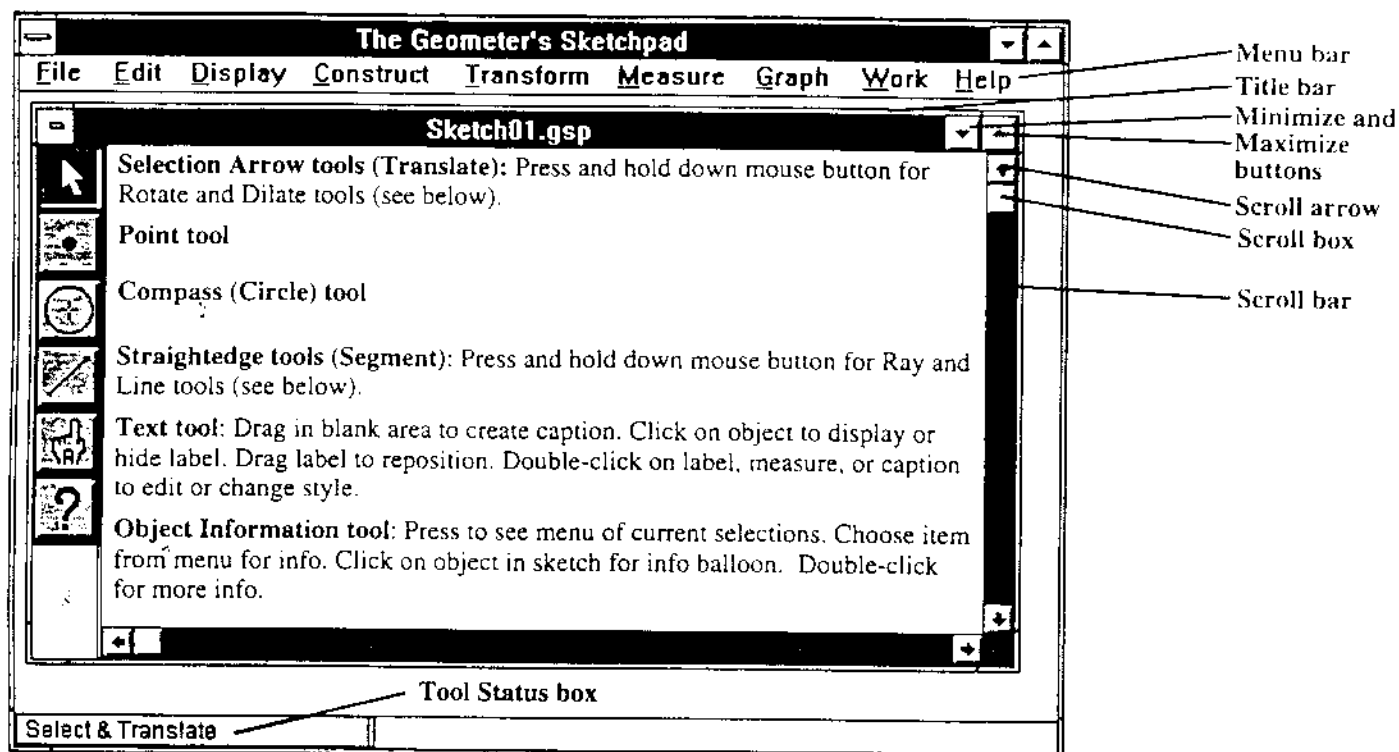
The Geometer's Sketchpad

File Edit Display Construct Transform Measure Graph Work Help

Menu bar
Title bar
Minimize and Maximize buttons
Scroll arrow
Scroll box
Scroll bar

Sketch01.gsp

Selection Arrow tools (Translate): Press and hold down mouse button for Rotate and Dilate tools (see below).

Point tool

Compass (Circle) tool

Straightedge tools (Segment): Press and hold down mouse button for Ray and Line tools (see below).

Text tool: Drag in blank area to create caption. Click on object to display or hide label. Drag label to reposition. Double-click on label, measure, or caption to edit or change style.

Object Information tool: Press to see menu of current selections. Choose item from menu for info. Click on object in sketch for info balloon. Double-click for more info.

Tool Status box

Select & Translate